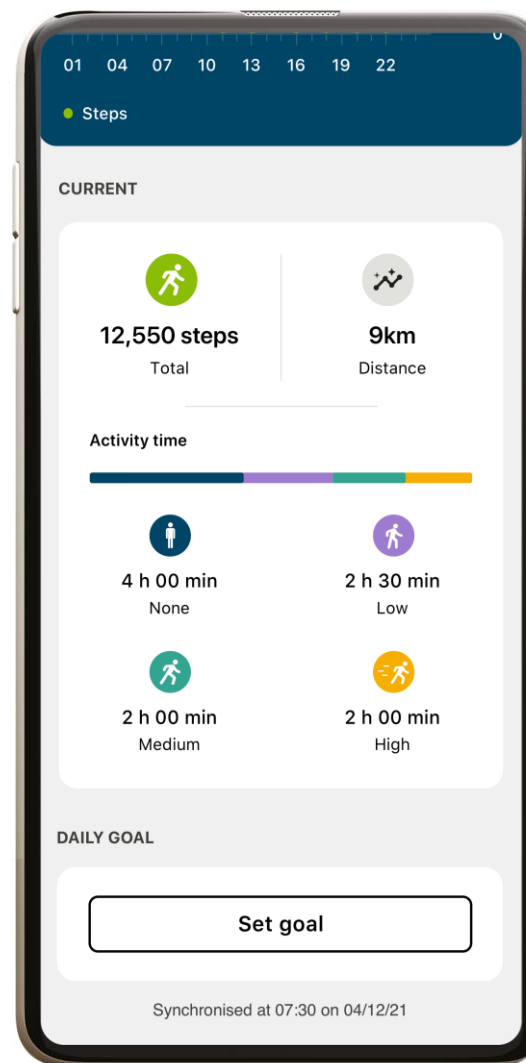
0

01 04 07 10 13 16 19 22

Steps

CURRENT

12,550 steps
Total

9km
Distance

Activity time

4 h 00 min
None

2 h 30 min
Low

2 h 00 min
Medium

2 h 00 min
High

DAILY GOAL

Set goal

Synchronised at 07:30 on 04/12/21